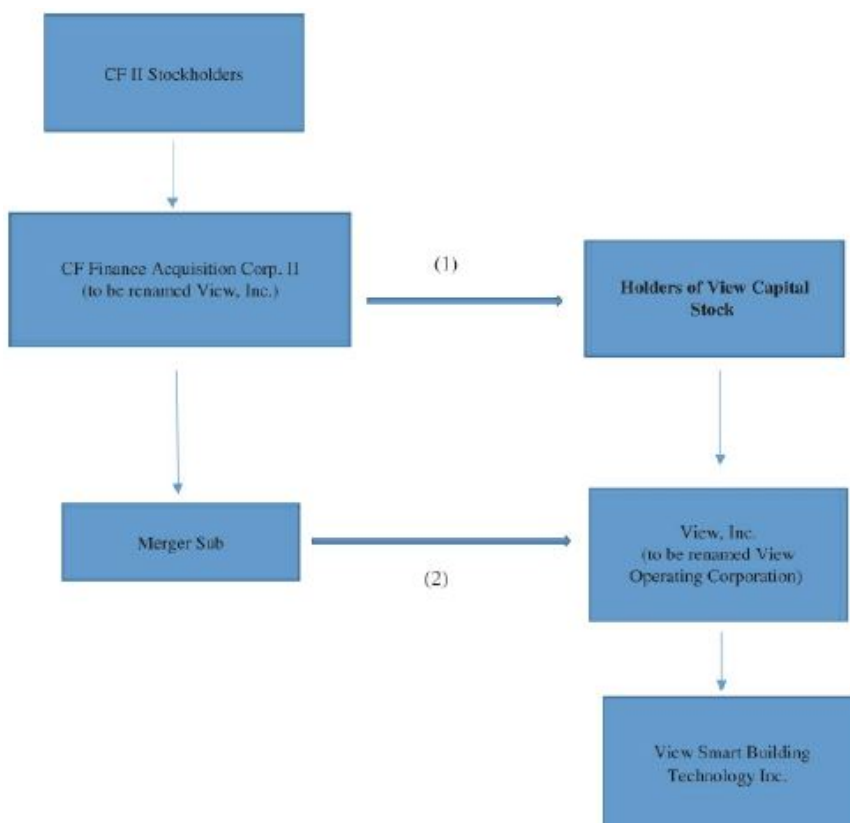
CF II Stockholders

CF Finance Acquisition Corp. II (to be renamed View, Inc.)

(1)

Holders of View Capital Stock

Merger Sub

(2)

View, Inc. (to be renamed View Operating Corporation)

View Smart Building Technology Inc.